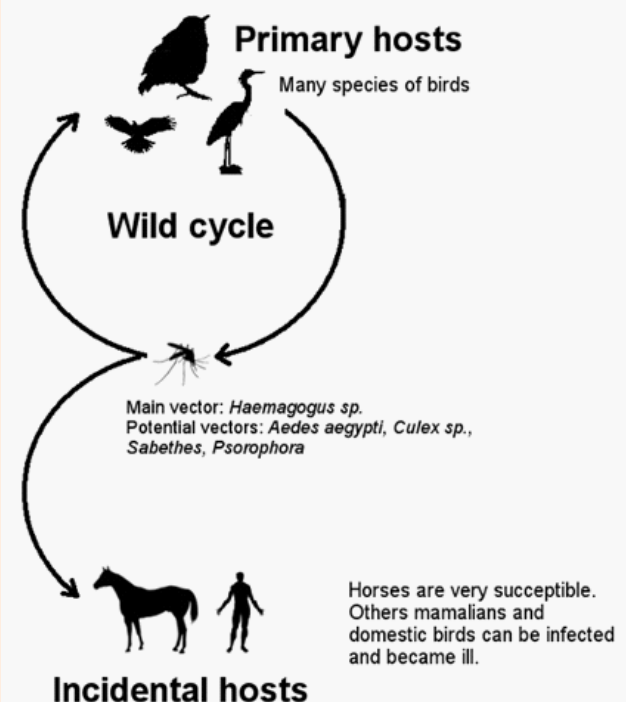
Primary hosts

Many species of birds

Wild cycle

Main vector: *Haemagogus sp.*
Potential vectors: *Aedes aegypti, Culex sp., Sabethes, Psorophora*

Horses are very succeptible. Others mamalians and domestic birds can be infected and became ill.

Incidental hosts